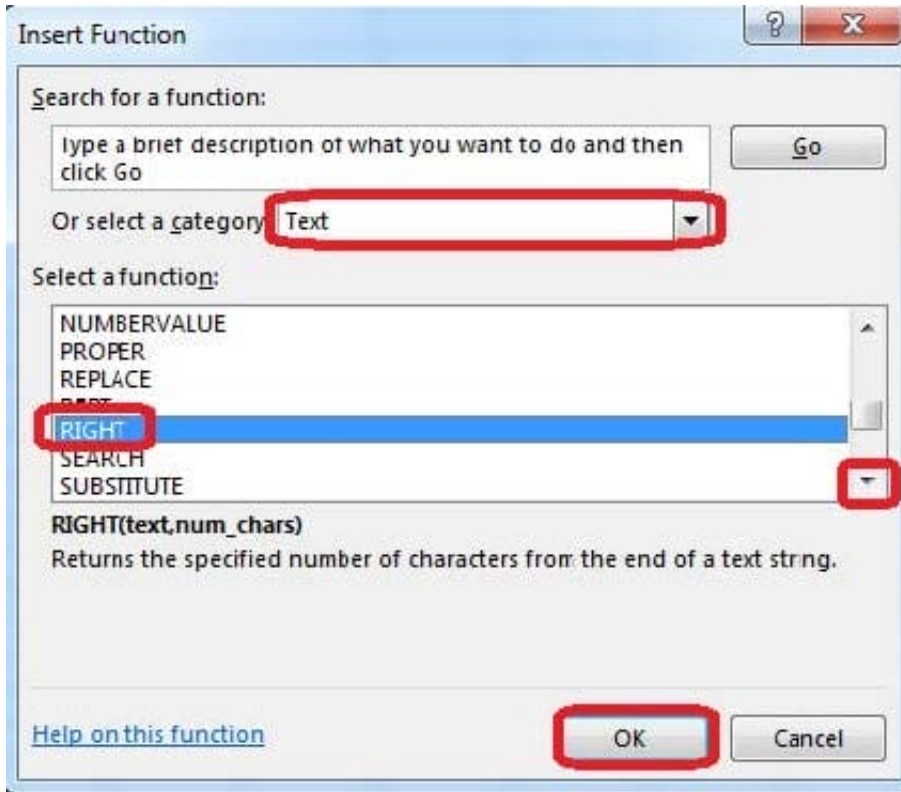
Insert Function

?

X

Search for a function:

Type a brief description of what you want to do and then click Go

Go

Or select a category: Text

Select a function:

NUMBERVALUE
PROPER
REPLACE
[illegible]
RIGHT
SEARCH
SUBSTITUTE

RIGHT(text,num_chars)

Returns the specified number of characters from the end of a text string.

Help on this function

OK

Cancel